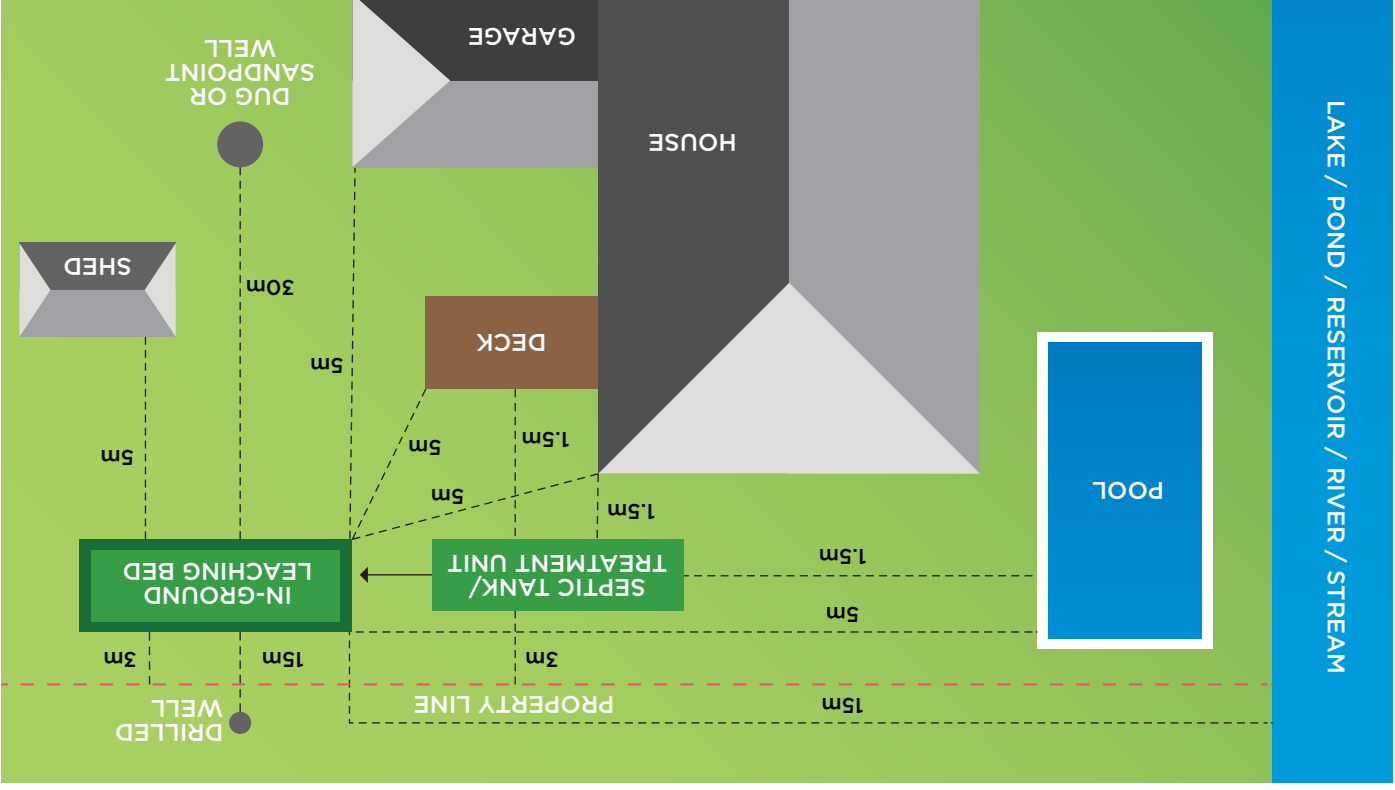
LAKE / POND / RESERVOIR / RIVER / STREAM

GARAGE

DUG OR SANDPOINT WELL

HOUSE

SHED

30m

DECK

5m

POOL

5m

1.5m

5m

5m

1.5m

IN-GROUND LEACHING BED

SEPTIC TANK/ TREATMENT UNIT

1.5m

5m

3m

15m

3m

DRILLED WELL

PROPERTY LINE

15m